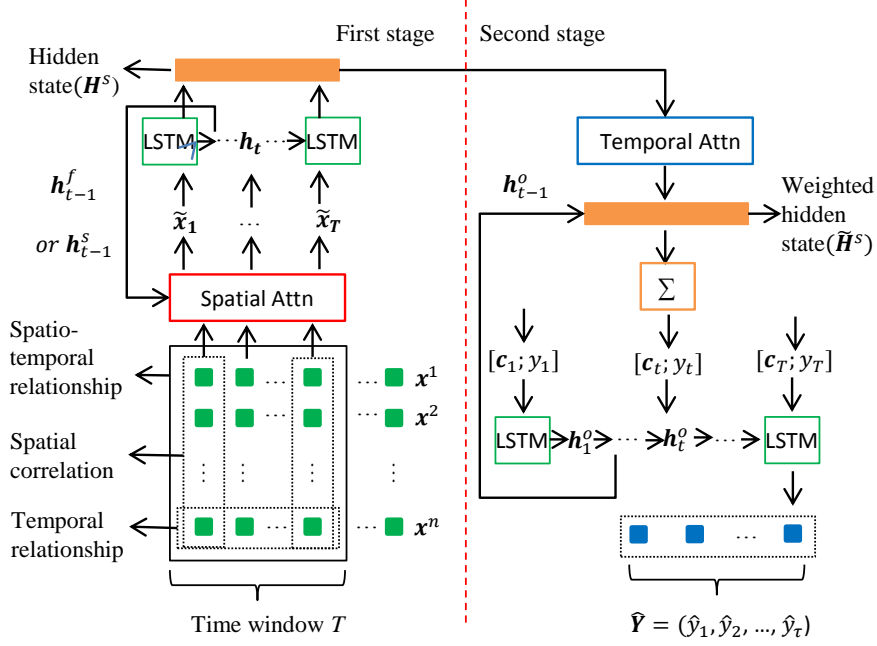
First stage

Second stage

Hidden state($\boldsymbol{H}^s$)

LSTM

$\boldsymbol{h_t}$

LSTM

$\boldsymbol{h}_{t-1}^f$

or $\boldsymbol{h}_{t-1}^s$

$\widetilde{\boldsymbol{x}}_1$

$\cdots$

$\widetilde{\boldsymbol{x}}_T$

Spatial Attn

Spatio-temporal relationship

Spatial correlation

Temporal relationship

$\boldsymbol{x}^1$

$\boldsymbol{x}^2$

$\boldsymbol{x}^n$

Time window $T$

Temporal Attn

$\boldsymbol{h}_{t-1}^o$

Weighted hidden state($\widetilde{\boldsymbol{H}}^s$)

$\Sigma$

$[\boldsymbol{c}_1; y_1]$

$[\boldsymbol{c}_t; y_t]$

$[\boldsymbol{c}_T; y_T]$

LSTM

$\boldsymbol{h}_1^o$

$\boldsymbol{h}_t^o$

LSTM

$\widehat{\boldsymbol{Y}} = (\hat{y}_1, \hat{y}_2, \ldots, \hat{y}_\tau)$